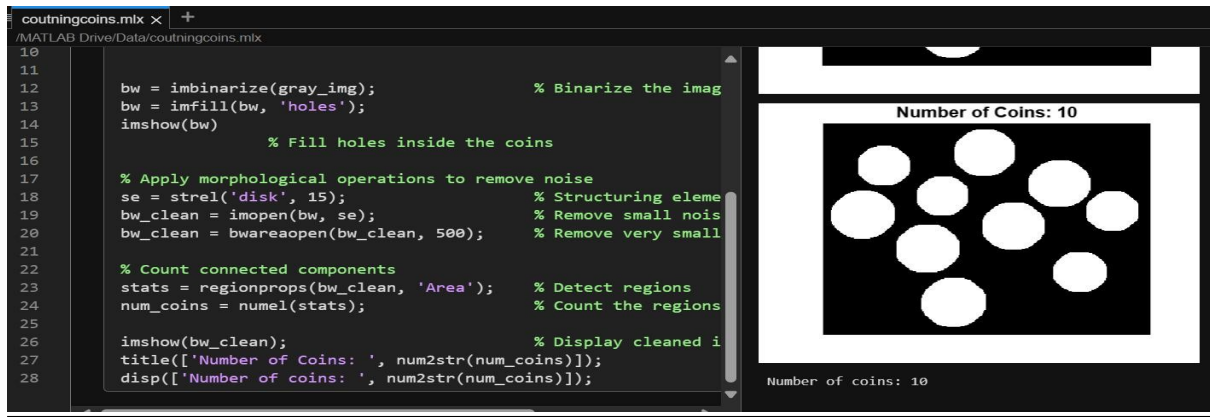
coutningcoins.mlx × +
/MATLAB Drive/Data/coutningcoins.mlx

10
11
12 bw = imbinarize(gray_img); % Binarize the imag
13 bw = imfill(bw, 'holes');
14 imshow(bw)
15 % Fill holes inside the coins
16
17 % Apply morphological operations to remove noise
18 se = strel('disk', 15); % Structuring eleme
19 bw_clean = imopen(bw, se); % Remove small nois
20 bw_clean = bwareaopen(bw_clean, 500); % Remove very small
21
22 % Count connected components
23 stats = regionprops(bw_clean, 'Area'); % Detect regions
24 num_coins = numel(stats); % Count the regions
25
26 imshow(bw_clean); % Display cleaned i
27 title(['Number of Coins: ', num2str(num_coins)]);
28 disp(['Number of coins: ', num2str(num_coins)]);

Number of Coins: 10

Number of coins: 10